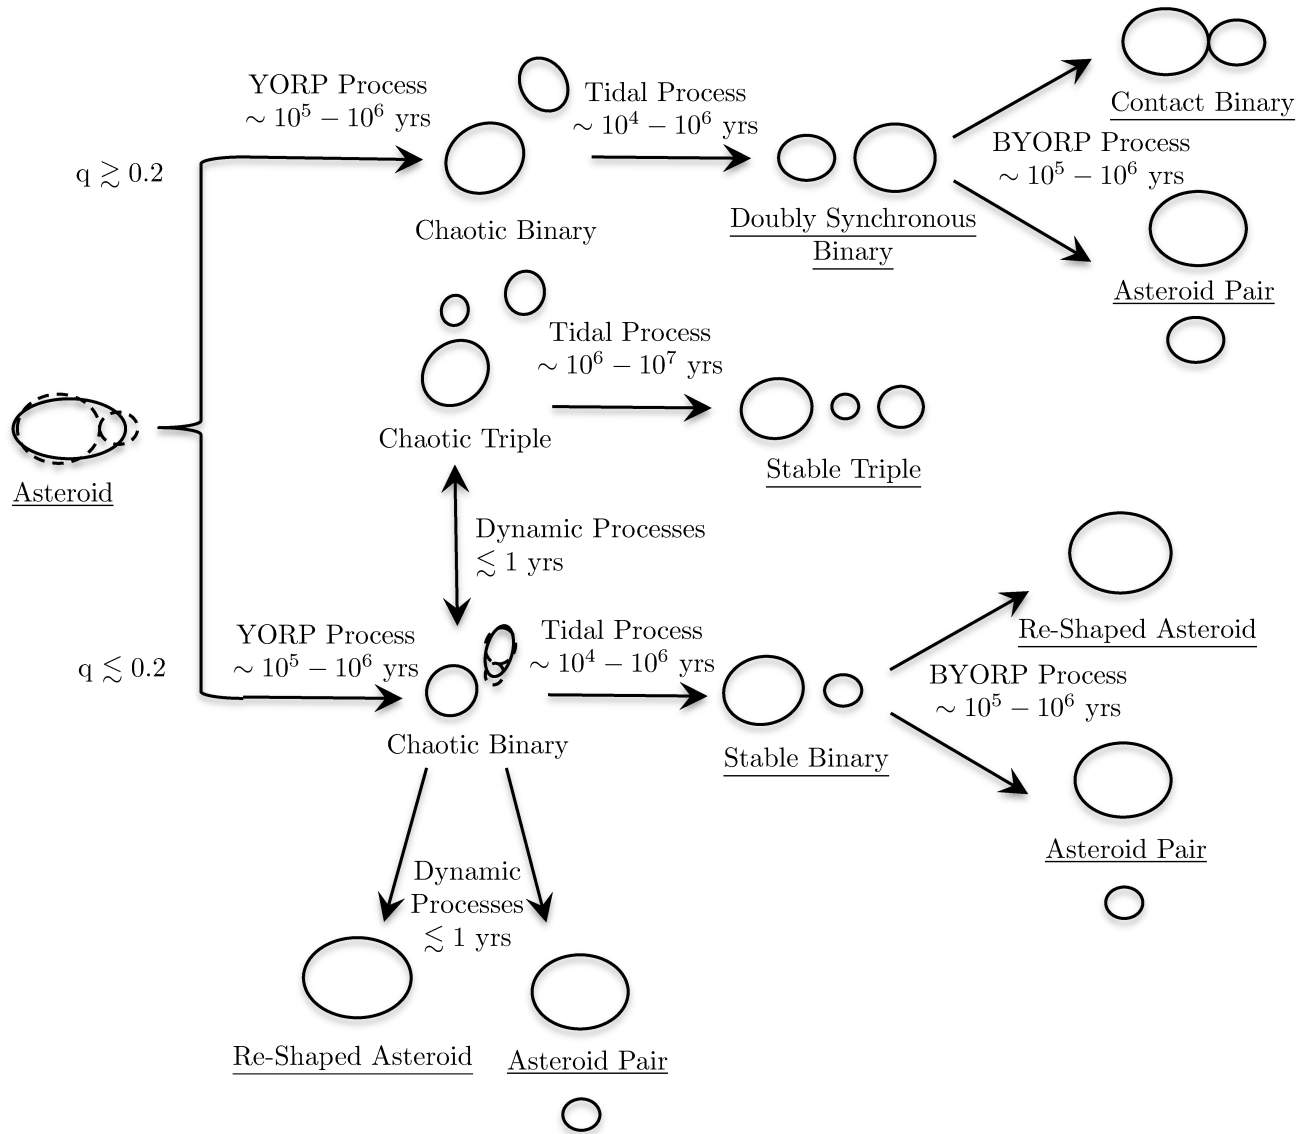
YORP Process
$\sim 10^5 - 10^6$ yrs

Tidal Process
$\sim 10^4 - 10^6$ yrs

Contact Binary

BYORP Process
$\sim 10^5 - 10^6$ yrs

q $\gtrsim 0.2$

Chaotic Binary

Doubly Synchronous Binary

Asteroid Pair

Tidal Process
$\sim 10^6 - 10^7$ yrs

Chaotic Triple

Stable Triple

Asteroid

Dynamic Processes
$\lesssim 1$ yrs

Re-Shaped Asteroid

YORP Process
$\sim 10^5 - 10^6$ yrs

Tidal Process
$\sim 10^4 - 10^6$ yrs

q $\lesssim 0.2$

BYORP Process
$\sim 10^5 - 10^6$ yrs

Chaotic Binary

Stable Binary

Asteroid Pair

Dynamic Processes
$\lesssim 1$ yrs

Re-Shaped Asteroid

Asteroid Pair